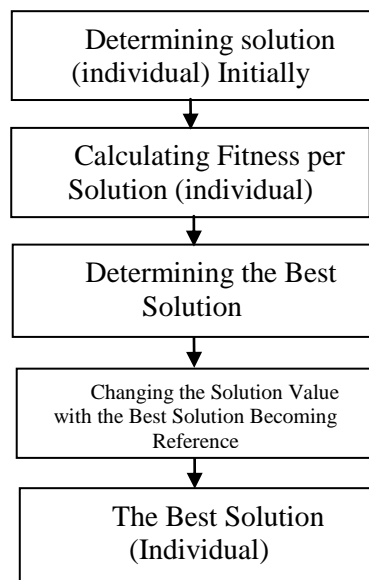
Determining solution (individual) Initially

Calculating Fitness per Solution (individual)

Determining the Best Solution

Changing the Solution Value with the Best Solution Becoming Reference

The Best Solution (Individual)